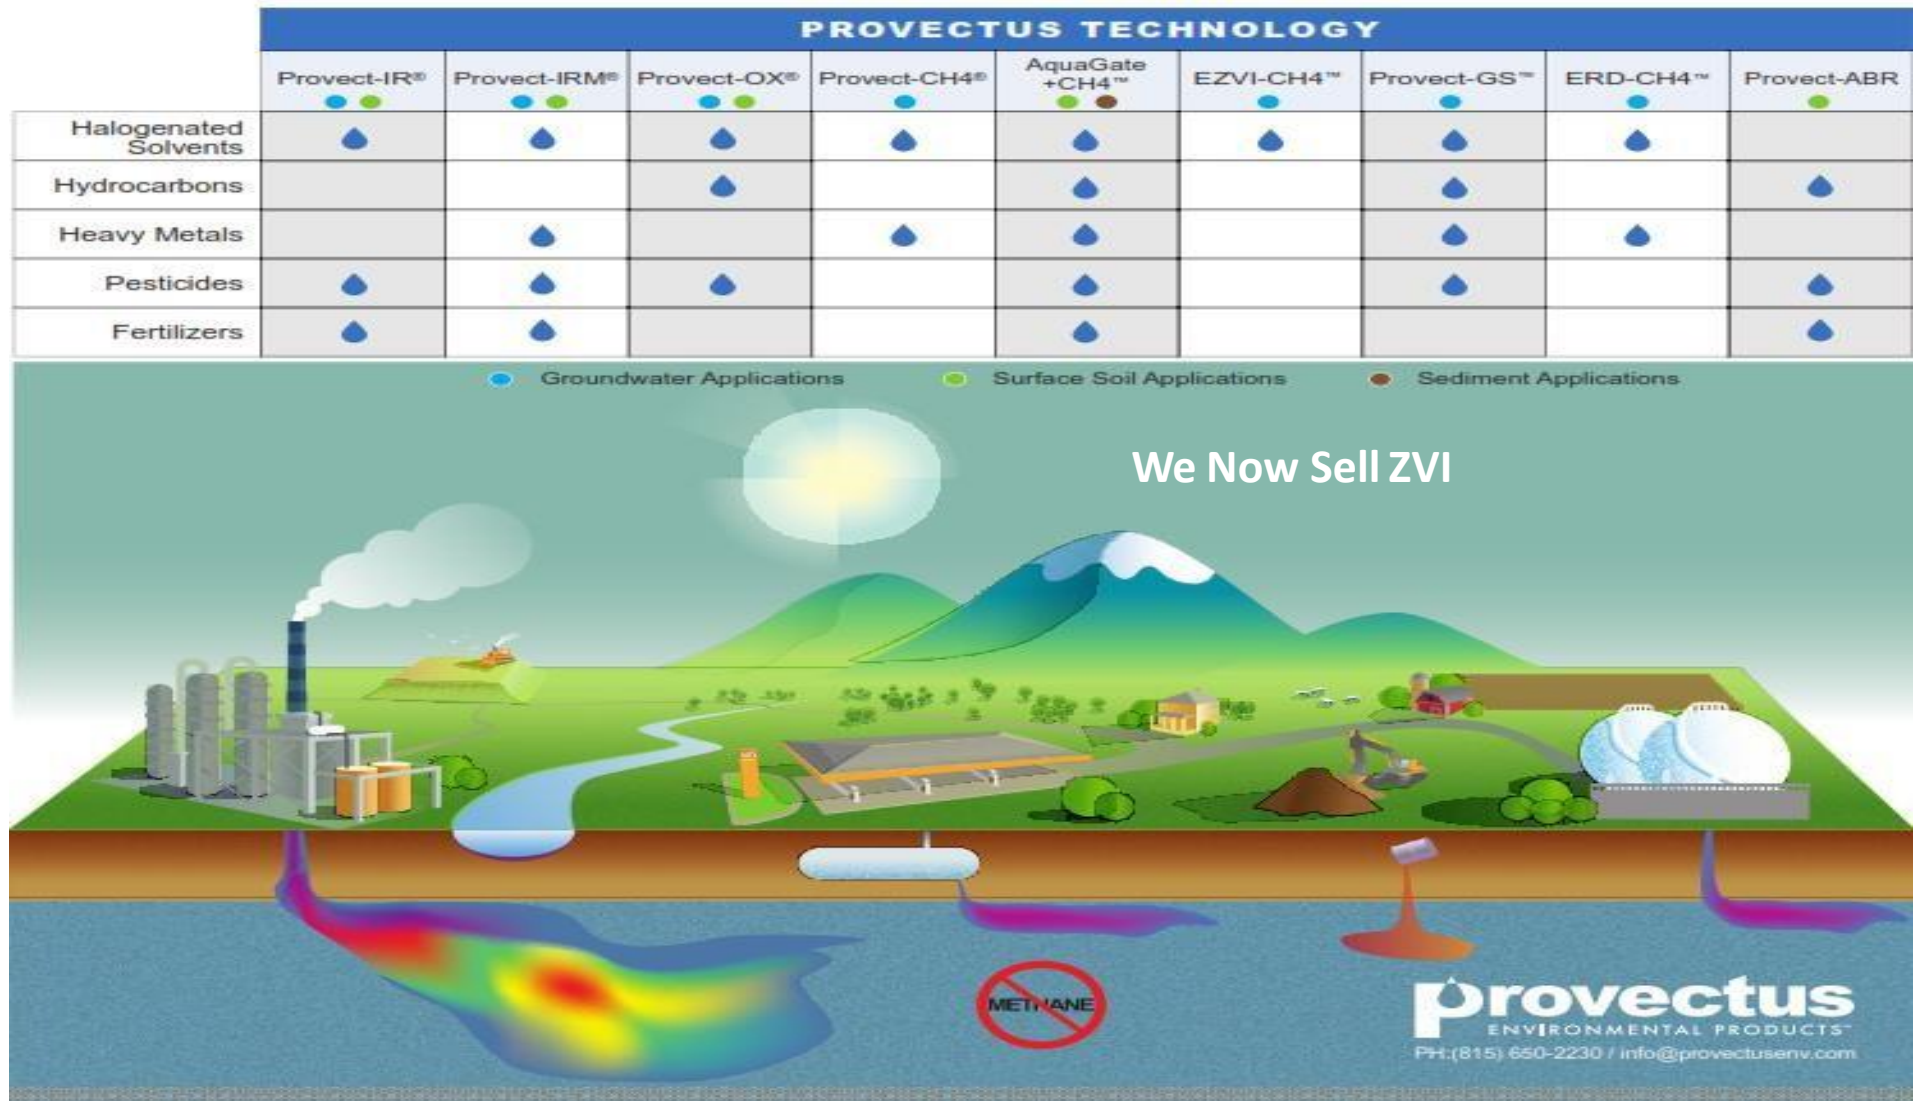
PROVECTUS TECHNOLOGY

| | Provect-IR® | Provect-IRM® | Provect-OX® | Provect-CH4® | AquaGate +CH4™ | EZVI-CH4™ | Provect-GS™ | ERD-CH4™ | Provect-ABR |
|---|---|---|---|---|---|---|---|---|---|
| Halogenated Solvents | ● | ● | ● | ● | ● | ● | ● | ● | |
| Hydrocarbons | | | ● | | ● | | ● | | ● |
| Heavy Metals | | ● | | ● | ● | | ● | ● | |
| Pesticides | ● | ● | ● | | ● | | ● | | ● |
| Fertilizers | ● | ● | | | ● | | | | ● |

Groundwater Applications    Surface Soil Applications    Sediment Applications

We Now Sell ZVI

METHANE

provectus
ENVIRONMENTAL PRODUCTS™
PH:(815) 650-2230 / info@provectusenv.com